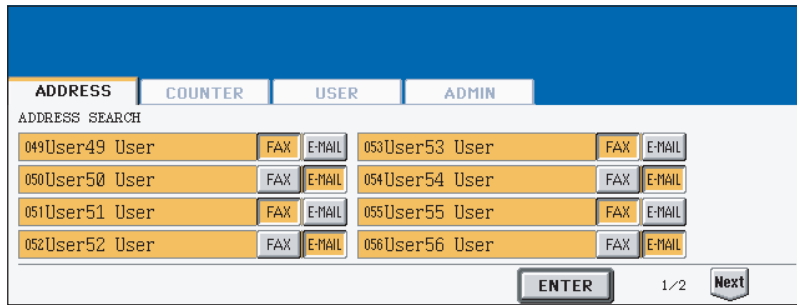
ADDRESS COUNTER USER ADMIN

ADDRESS SEARCH

049User49 User FAX E-MAIL
050User50 User FAX E-MAIL
051User51 User FAX E-MAIL
052User52 User FAX E-MAIL

053User53 User FAX E-MAIL
054User54 User FAX E-MAIL
055User55 User FAX E-MAIL
056User56 User FAX E-MAIL

ENTER 1/2 Next